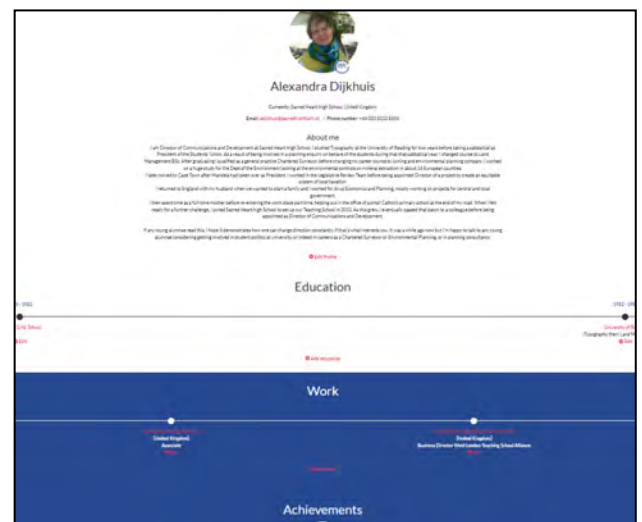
Alexandra Dijkhuis

Currently: Sacred Heart High School, United Kingdom

Email: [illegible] · Phone number: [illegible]

About me

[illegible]

Edit Profile

Education

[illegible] - 1982

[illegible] School

Edit

1982 - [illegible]

University of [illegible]

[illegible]

Edit

Add education

Work

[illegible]

[United Kingdom]

Associate

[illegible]

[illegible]

[United Kingdom]

Business Director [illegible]

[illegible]

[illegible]

Achievements